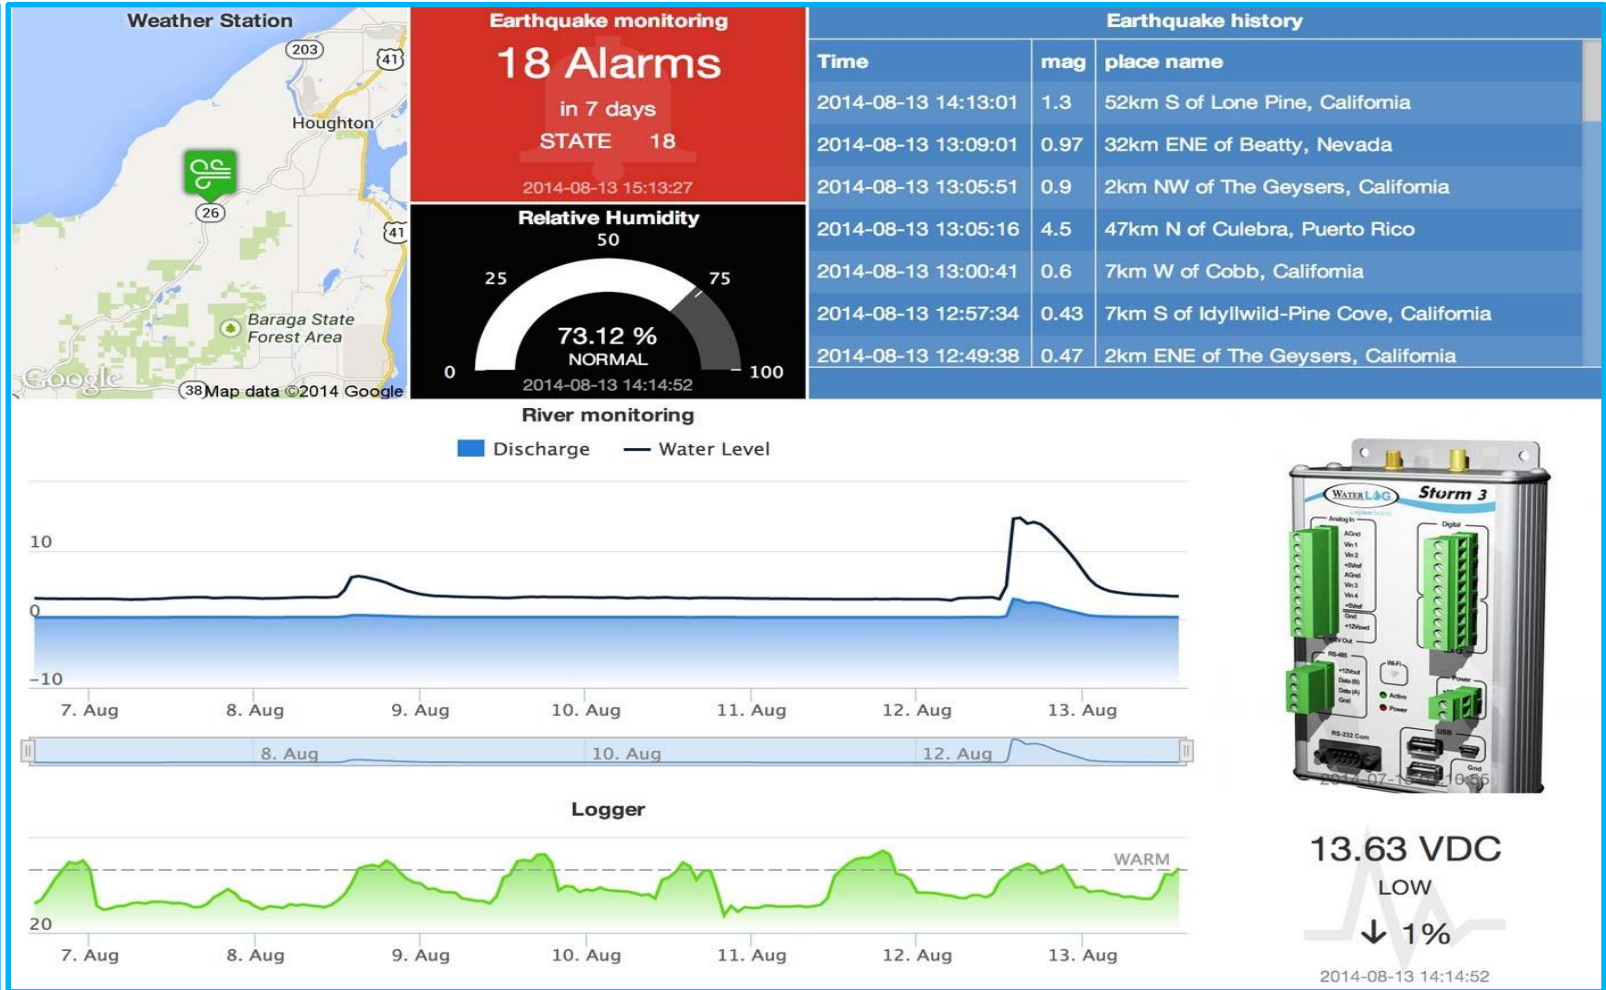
Weather Station

203
41
Houghton
26
41
Baraga State Forest Area
Google
38 Map data ©2014 Google

Earthquake monitoring
18 Alarms
in 7 days
STATE 18
2014-08-13 15:13:27

Relative Humidity
50
25
75
0
100
73.12 %
NORMAL
2014-08-13 14:14:52

Earthquake history

| Time | mag | place name |
|---|---|---|
| 2014-08-13 14:13:01 | 1.3 | 52km S of Lone Pine, California |
| 2014-08-13 13:09:01 | 0.97 | 32km ENE of Beatty, Nevada |
| 2014-08-13 13:05:51 | 0.9 | 2km NW of The Geysers, California |
| 2014-08-13 13:05:16 | 4.5 | 47km N of Culebra, Puerto Rico |
| 2014-08-13 13:00:41 | 0.6 | 7km W of Cobb, California |
| 2014-08-13 12:57:34 | 0.43 | 7km S of Idyllwild-Pine Cove, California |
| 2014-08-13 12:49:38 | 0.47 | 2km ENE of The Geysers, California |

River monitoring
Discharge
Water Level
10
0
-10
7. Aug 8. Aug 9. Aug 10. Aug 11. Aug 12. Aug 13. Aug
8. Aug 10. Aug 12. Aug

Logger
WARM
20
7. Aug 8. Aug 9. Aug 10. Aug 11. Aug 12. Aug 13. Aug

WATER LOG
Storm 3
2014-07-1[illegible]10:55

13.63 VDC
LOW
↓ 1%
2014-08-13 14:14:52